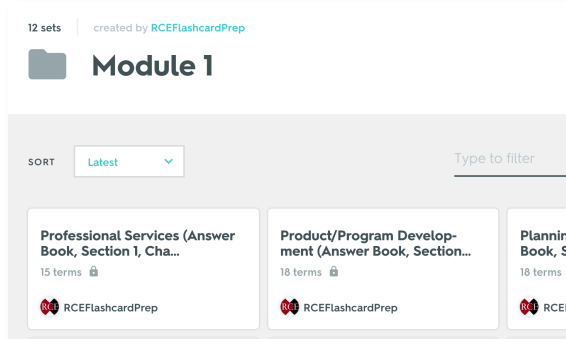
12 sets created by RCEFlashcardPrep

Module 1

SORT Latest

Type to filter

Professional Services (Answer Book, Section 1, Cha...
15 terms
RCEFlashcardPrep

Product/Program Development (Answer Book, Section...
18 terms
RCEFlashcardPrep

Plannin Book, S
18 terms
RCE